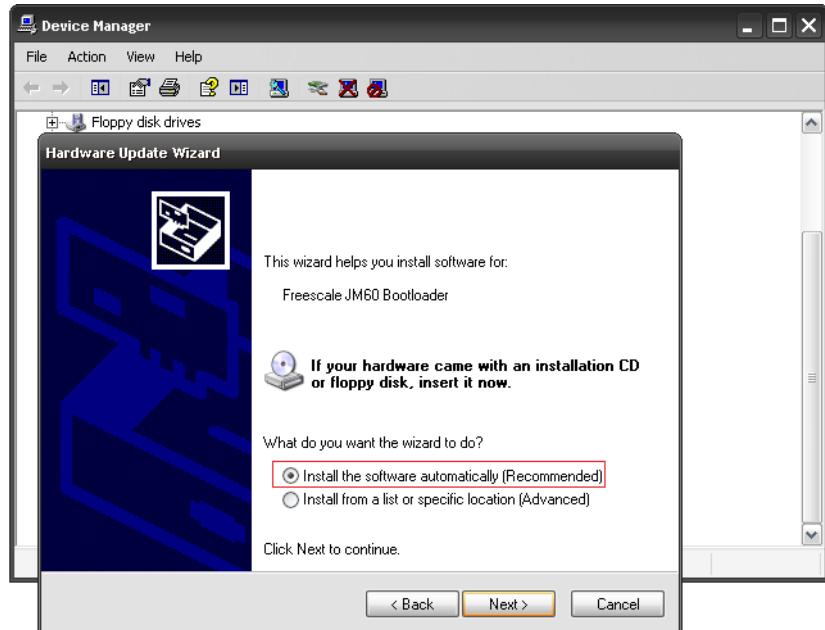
Device Manager

File Action View Help

Floppy disk drives

Hardware Update Wizard

This wizard helps you install software for:

Freescale JM60 Bootloader

If your hardware came with an installation CD or floppy disk, insert it now.

What do you want the wizard to do?

Install the software automatically (Recommended)

Install from a list or specific location (Advanced)

Click Next to continue.

< Back Next > Cancel